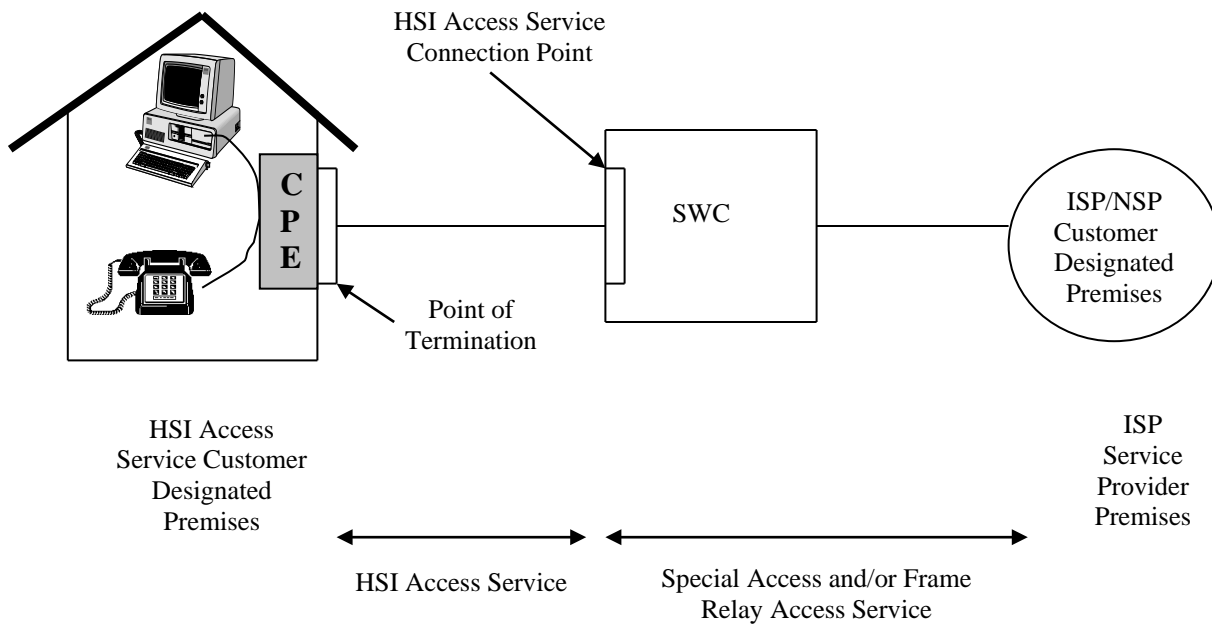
HSI Access Service Connection Point

C
P
E

SWC

ISP/NSP Customer Designated Premises

Point of Termination

HSI Access Service Customer Designated Premises

ISP Service Provider Premises

HSI Access Service

Special Access and/or Frame Relay Access Service